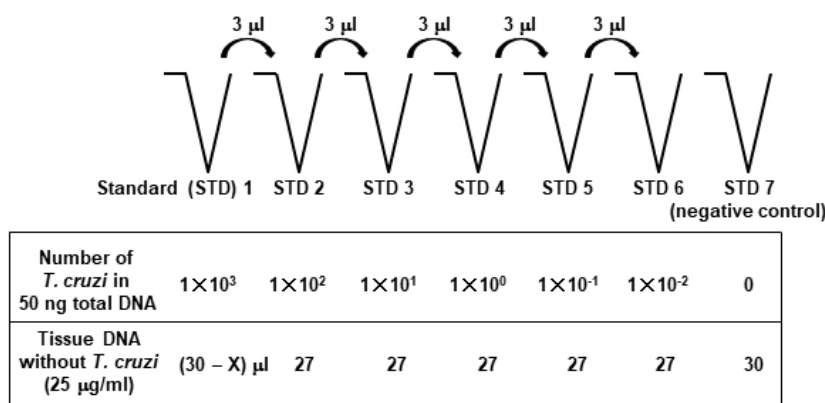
3 µl 3 µl 3 µl 3 µl 3 µl

Standard (STD) 1 STD 2 STD 3 STD 4 STD 5 STD 6 STD 7 (negative control)

| Number of *T. cruzi* in 50 ng total DNA | $1 \times 10^3$ | $1 \times 10^2$ | $1 \times 10^1$ | $1 \times 10^0$ | $1 \times 10^{-1}$ | $1 \times 10^{-2}$ | 0 |
|---|---|---|---|---|---|---|---|
| Tissue DNA without *T. cruzi* (25 µg/ml) | (30 – X) µl | 27 | 27 | 27 | 27 | 27 | 30 |